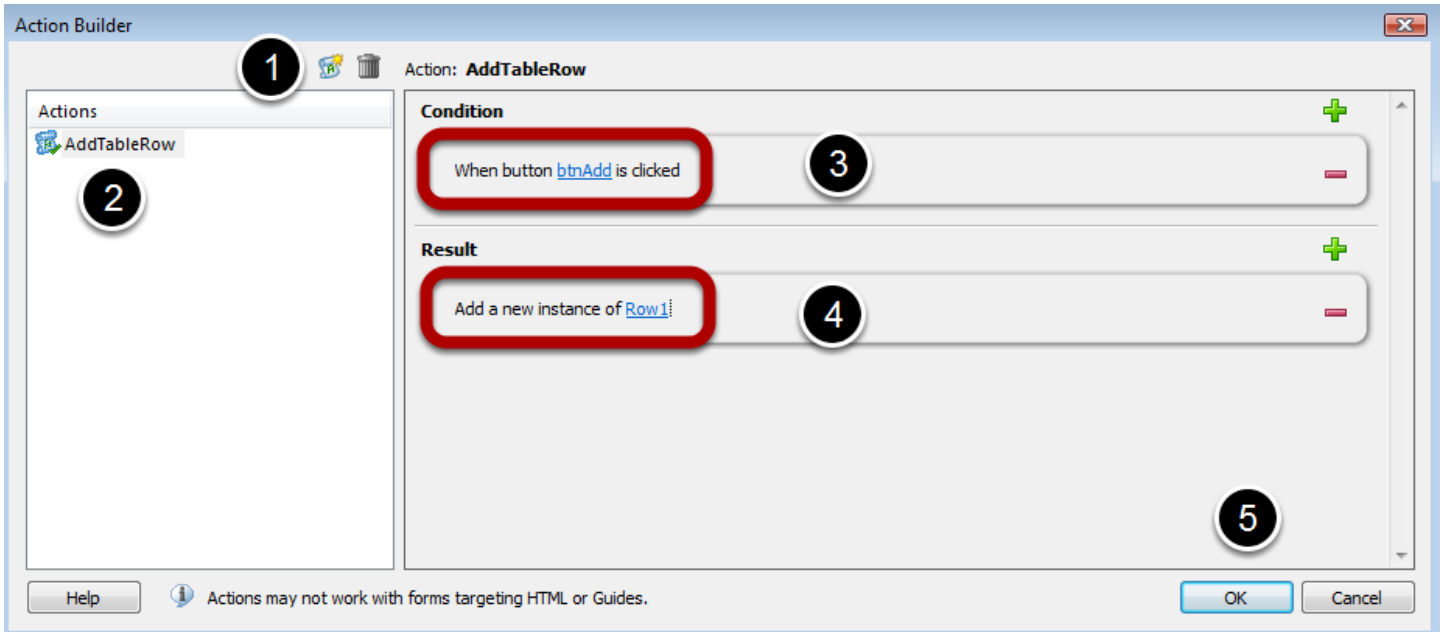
Action Builder

1

Action: AddTableRow

Actions

AddTableRow

2

Condition

When button btnAdd is clicked

3

Result

Add a new instance of Row1

4

5

Help

Actions may not work with forms targeting HTML or Guides.

OK

Cancel